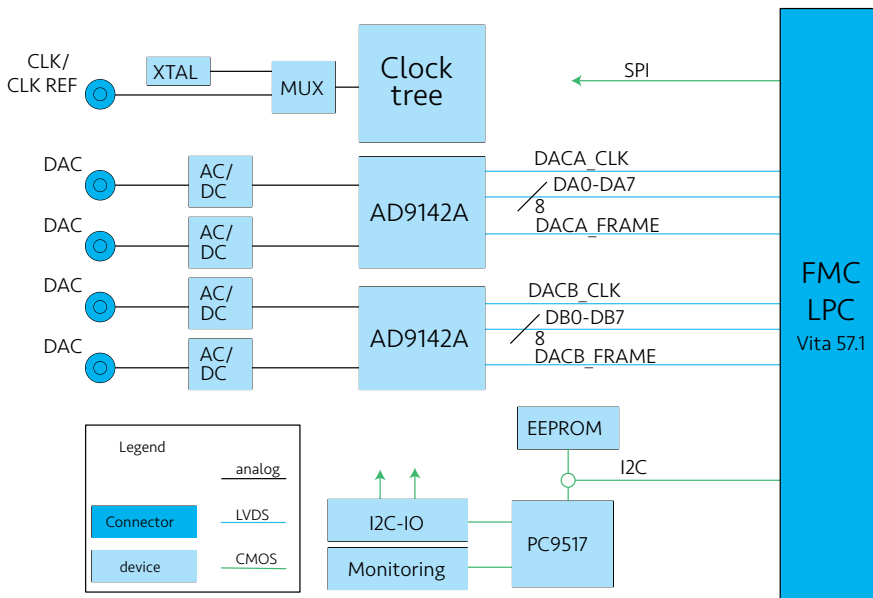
CLK/
CLK REF

XTAL

MUX

Clock tree

SPI

DAC

AC/
DC

DAC

AC/
DC

AD9142A

DACA_CLK

DA0-DA7

8

DACA_FRAME

DAC

AC/
DC

DAC

AC/
DC

AD9142A

DACB_CLK

DB0-DB7

8

DACB_FRAME

FMC
LPC
Vita 57.1

EEPROM

I2C

Legend

analog

Connector

LVDS

device

CMOS

I2C-IO

Monitoring

PC9517